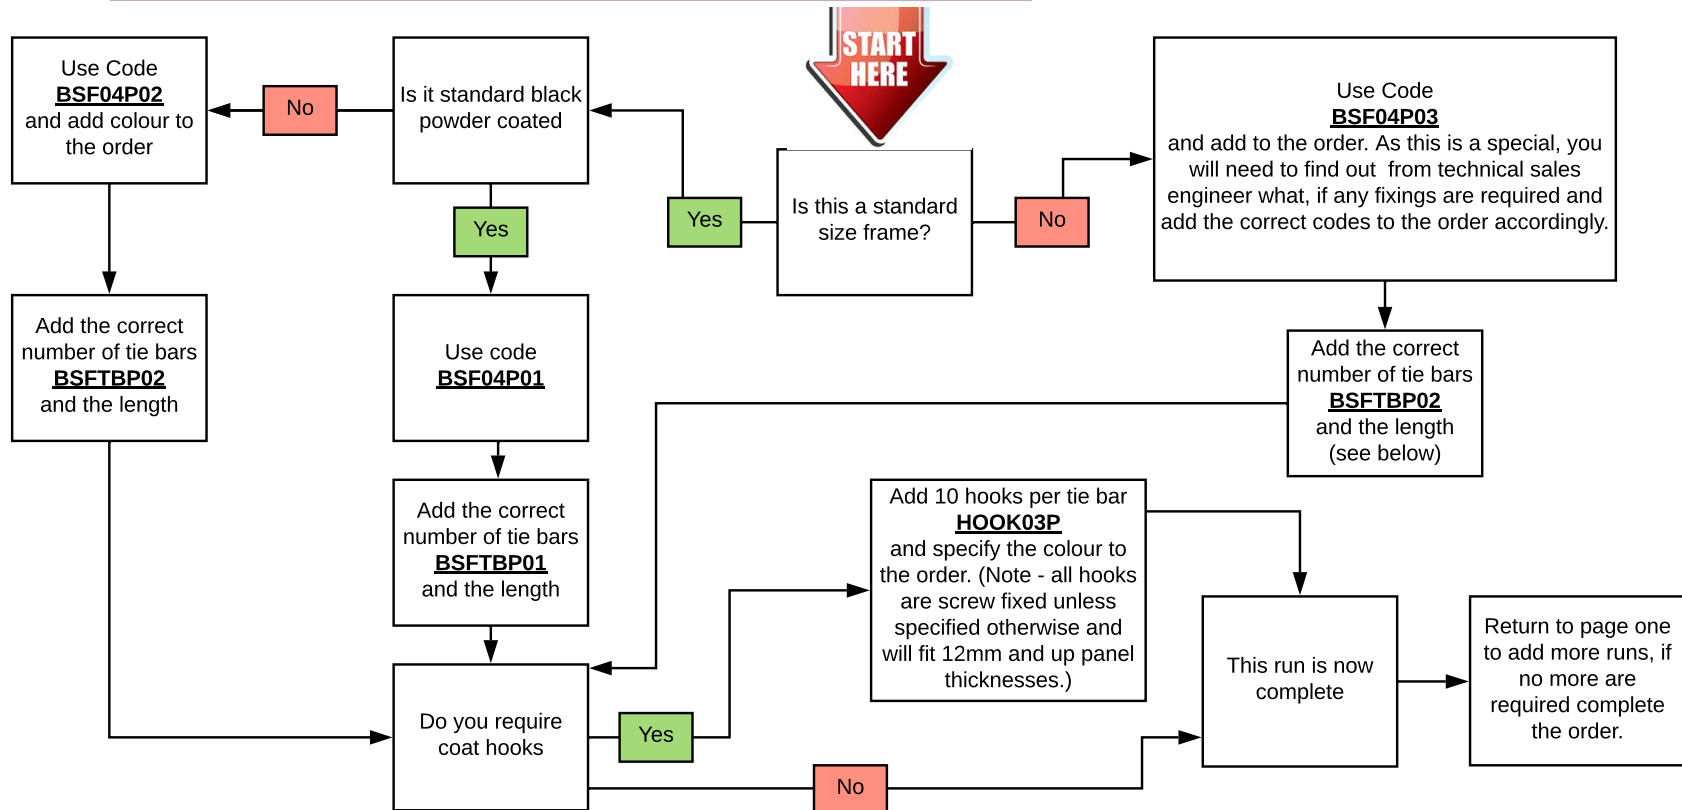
START HERE

Is this a standard size frame?

Yes

Is it standard black powder coated

No

Use Code **BSF04P02** and add colour to the order

Add the correct number of tie bars **BSFTBP02** and the length

Yes

Use code **BSF04P01**

Add the correct number of tie bars **BSFTBP01** and the length

No

Use Code **BSF04P03** and add to the order. As this is a special, you will need to find out from technical sales engineer what, if any fixings are required and add the correct codes to the order accordingly.

Add the correct number of tie bars **BSFTBP02** and the length (see below)

Do you require coat hooks

Yes

Add 10 hooks per tie bar **HOOK03P** and specify the colour to the order. (Note - all hooks are screw fixed unless specified otherwise and will fit 12mm and up panel thicknesses.)

No

This run is now complete

Return to page one to add more runs, if no more are required complete the order.